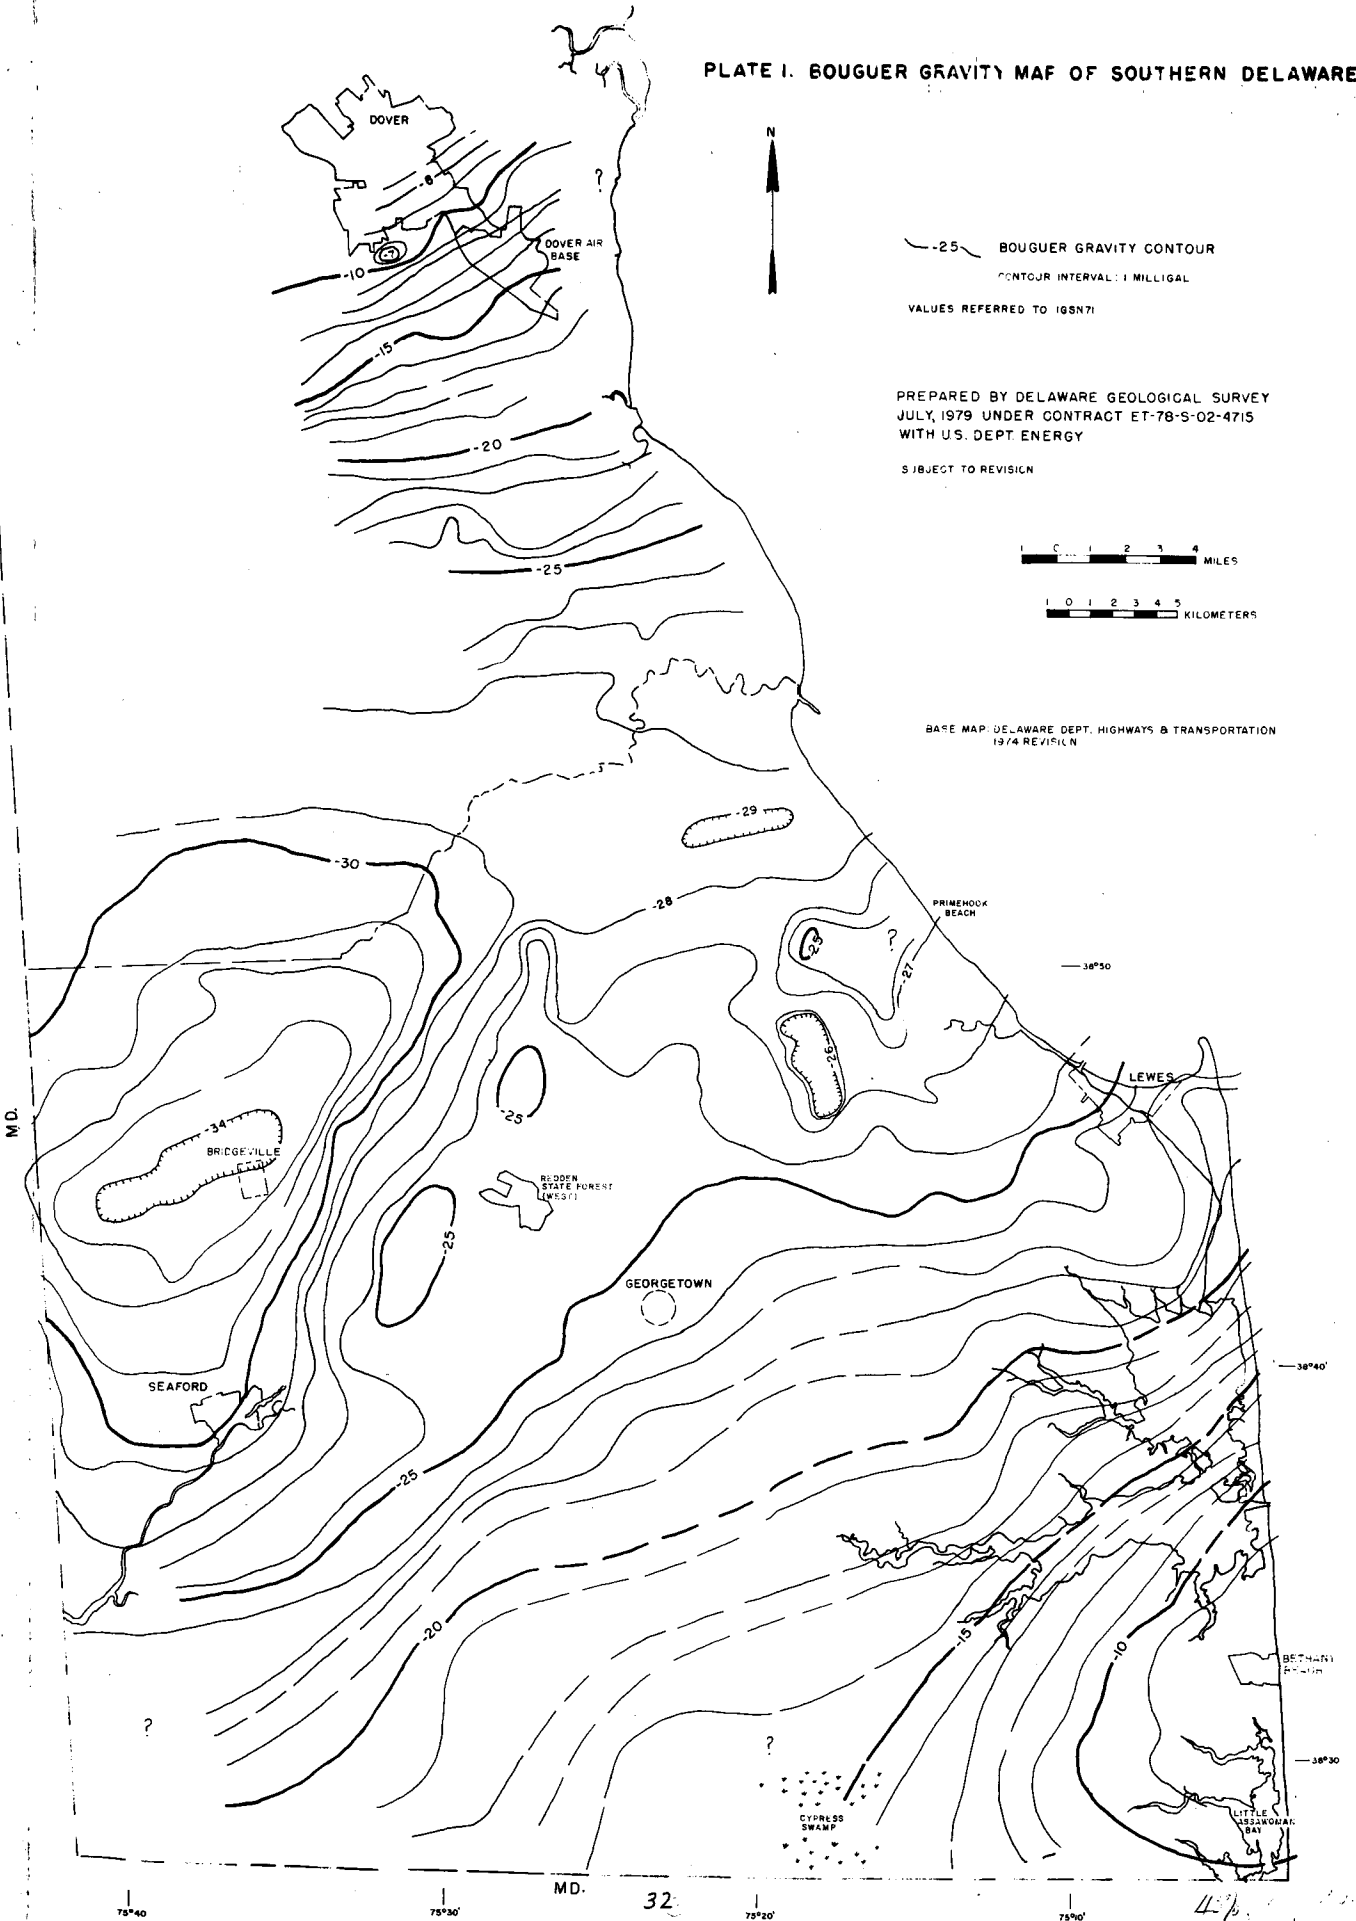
PLATE I. BOUGUER GRAVITY MAP OF SOUTHERN DELAWARE

N

-25 BOUGUER GRAVITY CONTOUR

CONTOUR INTERVAL: 1 MILLIGAL

VALUES REFERRED TO IGSN71

PREPARED BY DELAWARE GEOLOGICAL SURVEY JULY, 1979 UNDER CONTRACT ET-78-S-02-4715 WITH U.S. DEPT. ENERGY

SUBJECT TO REVISION

1 0 1 2 3 4 MILES

1 0 1 2 3 4 5 KILOMETERS

BASE MAP: DELAWARE DEPT. HIGHWAYS & TRANSPORTATION 1974 REVISION

DOVER

DOVER AIR BASE

-8

-10

-15

-20

-25

?

-29

-30

-28

PRIMEHOOK BEACH

-25

?

-27

38°50'

-26

LEWES

-25

-34

BRIDGEVILLE

REDDEN STATE FOREST (WEST)

-25

GEORGETOWN

38°40'

SEAFORD

-25

M.D.

-20

-15

-10

BETHANY BEACH

?

?

38°30'

CYPRESS SWAMP

LITTLE ASSAWOMAN BAY

MD.

75°40

75°30'

32

75°20'

75°10'

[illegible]